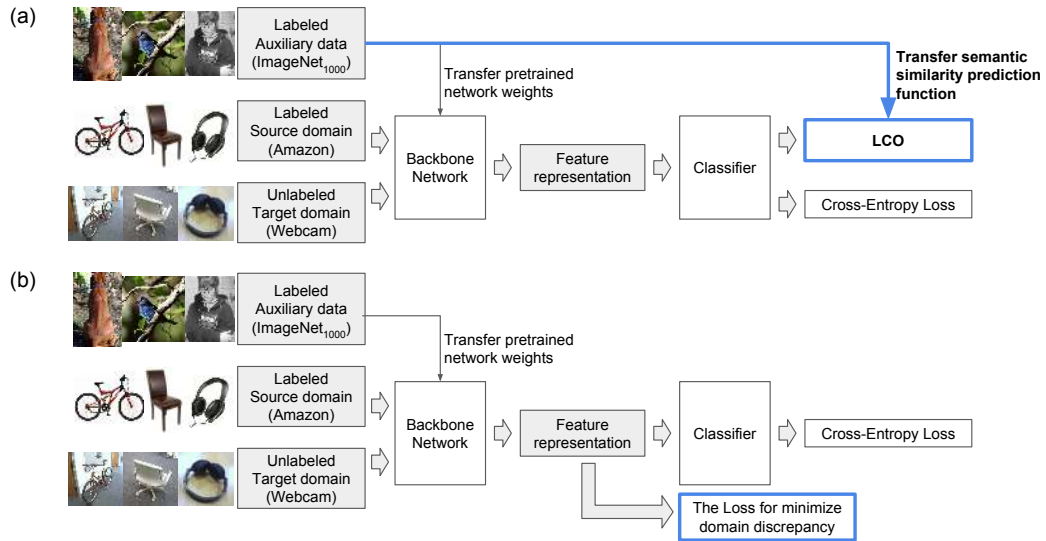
(a)

Labeled Auxiliary data (ImageNet$_{1000}$)

Transfer pretrained network weights

Transfer semantic similarity prediction function

Labeled Source domain (Amazon)

Backbone Network

Feature representation

Classifier

LCO

Unlabeled Target domain (Webcam)

Cross-Entropy Loss

(b)

Labeled Auxiliary data (ImageNet$_{1000}$)

Transfer pretrained network weights

Labeled Source domain (Amazon)

Backbone Network

Feature representation

Classifier

Cross-Entropy Loss

Unlabeled Target domain (Webcam)

The Loss for minimize domain discrepancy